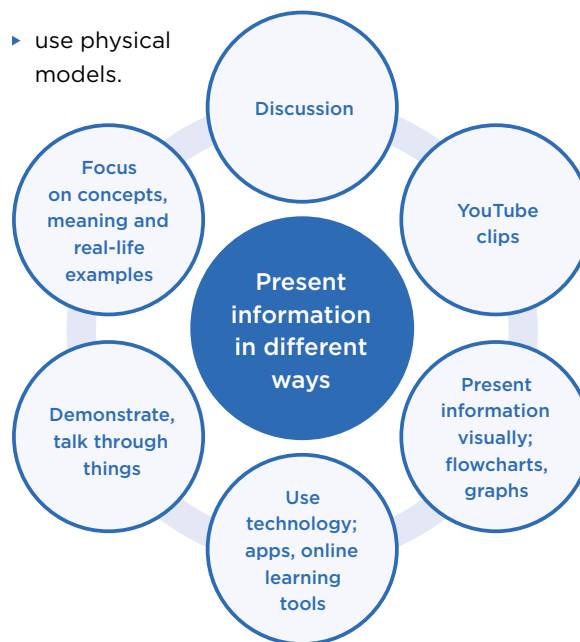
▸ use physical models.

Present information in different ways

Discussion

YouTube clips

Present information visually; flowcharts, graphs

Use technology; apps, online learning tools

Demonstrate, talk through things

Focus on concepts, meaning and real-life examples